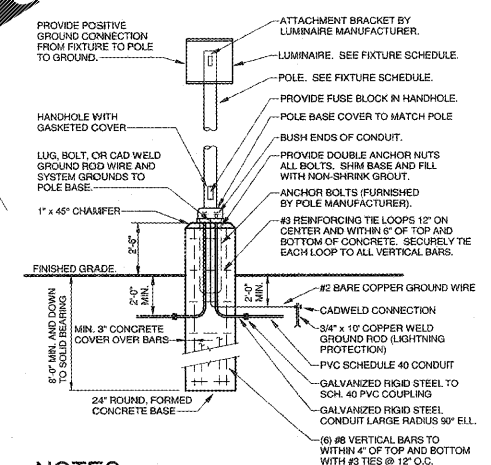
PROVIDE POSITIVE GROUND CONNECTION FROM FIXTURE TO POLE TO GROUND.

ATTACHMENT BRACKET BY LUMINAIRE MANUFACTURER.

LUMINAIRE. SEE FIXTURE SCHEDULE.

POLE. SEE FIXTURE SCHEDULE.

PROVIDE FUSE BLOCK IN HANDHOLE.

HANDHOLE WITH GASKETED COVER

POLE BASE COVER TO MATCH POLE

BUSH ENDS OF CONDUIT.

LUG, BOLT, OR CAD WELD GROUND ROD WIRE AND SYSTEM GROUNDS TO POLE BASE.

PROVIDE DOUBLE ANCHOR NUTS ALL BOLTS. SHIM BASE AND FILL WITH NON-SHRINK GROUT.

ANCHOR BOLTS (FURNISHED BY POLE MANUFACTURER).

1" x 45° CHAMFER

#3 REINFORCING TIE LOOPS 12" ON CENTER AND WITHIN 6" OF TOP AND BOTTOM OF CONCRETE. SECURELY TIE EACH LOOP TO ALL VERTICAL BARS.

2'-6"

FINISHED GRADE.

2'-0" MIN.

2'-0" MIN.

#2 BARE COPPER GROUND WIRE

CADWELD CONNECTION

8'-0" MIN. AND DOWN TO SOLID BEARING

MIN. 3" CONCRETE COVER OVER BARS

3/4" x 10' COPPER WELD GROUND ROD (LIGHTNING PROTECTION)

PVC SCHEDULE 40 CONDUIT

GALVANIZED RIGID STEEL TO SCH. 40 PVC COUPLING

24" ROUND, FORMED CONCRETE BASE

GALVANIZED RIGID STEEL CONDUIT LARGE RADIUS 90° ELL.

(6) #8 VERTICAL BARS TO WITHIN 4" OF TOP AND BOTTOM WITH #3 TIES @ 12" O.C.

NOTES